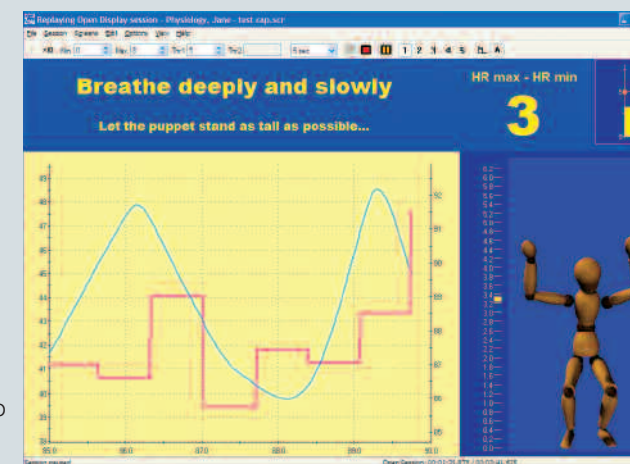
Replaying Open Display session - Physiology, Jane - test.cap.scr

File Session Screens Edit Options View Help

Breathe deeply and slowly

Let the puppet stand as tall as possible...

HR max - HR min

3

Session paused

Open Session: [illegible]